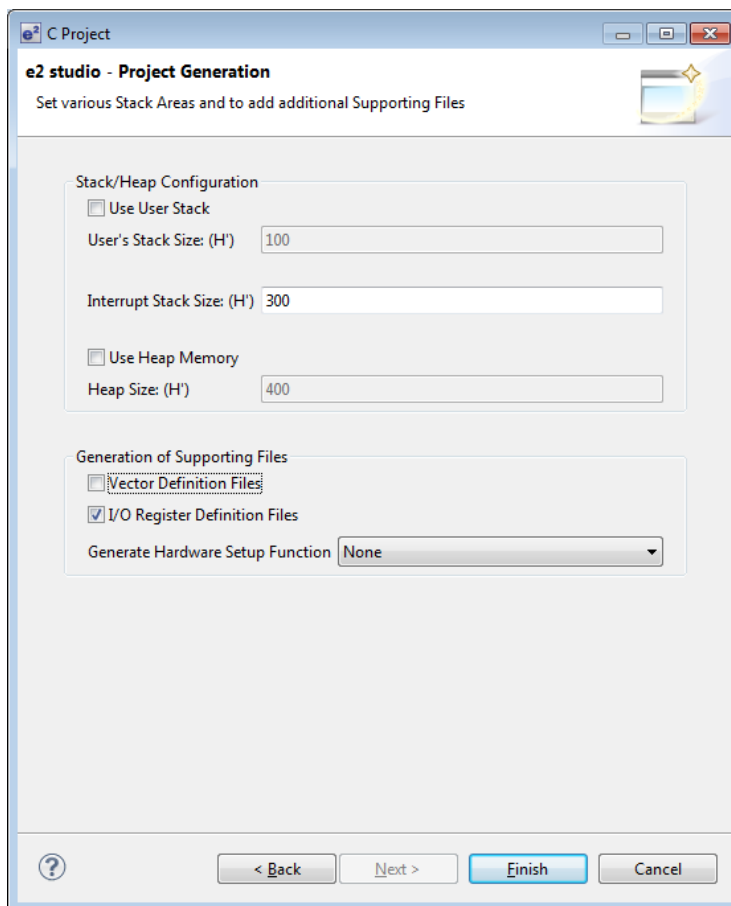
$e^2$ C Project

e2 studio - Project Generation

Set various Stack Areas and to add additional Supporting Files

Stack/Heap Configuration

Use User Stack

User's Stack Size: (H') 100

Interrupt Stack Size: (H') 300

Use Heap Memory

Heap Size: (H') 400

Generation of Supporting Files

Vector Definition Files

I/O Register Definition Files

Generate Hardware Setup Function None

?

< Back

Next >

Finish

Cancel